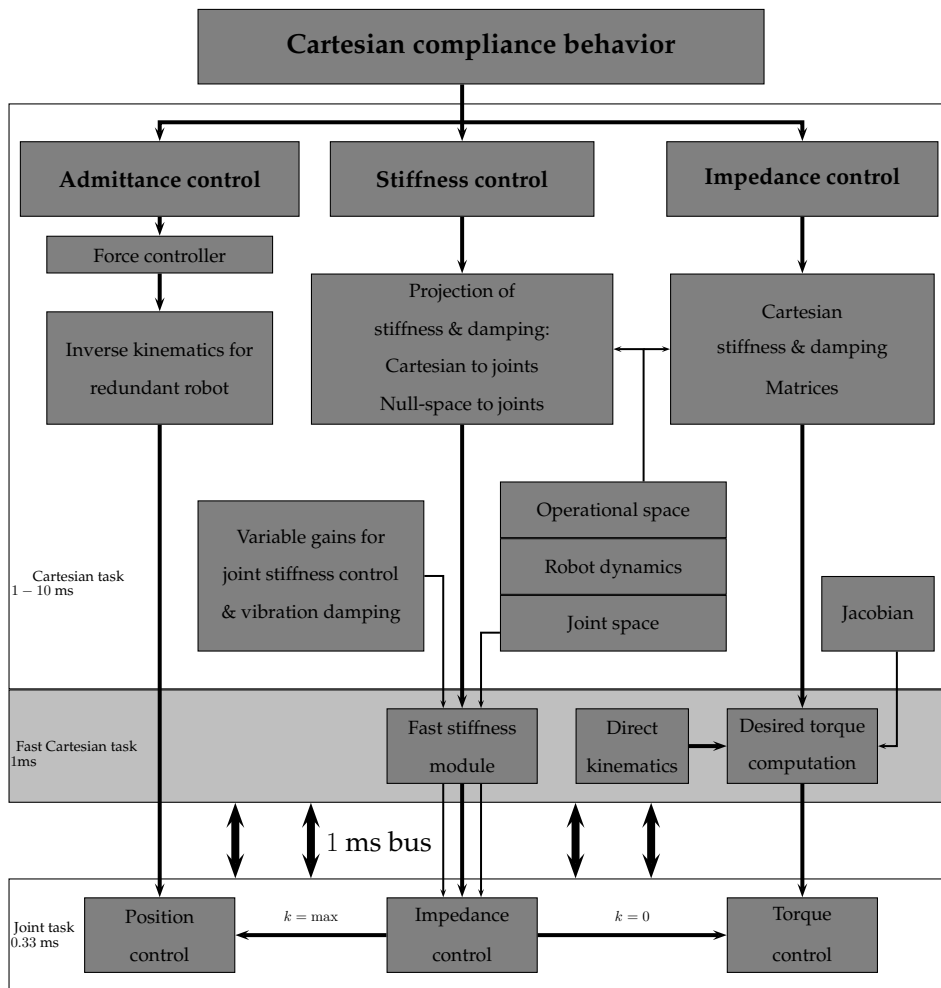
Cartesian compliance behavior

Admittance control

Stiffness control

Impedance control

Force controller

Inverse kinematics for redundant robot

Projection of stiffness & damping: Cartesian to joints Null-space to joints

Cartesian stiffness & damping Matrices

Variable gains for joint stiffness control & vibration damping

Operational space

Robot dynamics

Joint space

Cartesian task
$1-10$ ms

Jacobian

Fast Cartesian task
1ms

Fast stiffness module

Direct kinematics

Desired torque computation

1 ms bus

Joint task
0.33 ms

Position control

$k = \max$

Impedance control

$k = 0$

Torque control